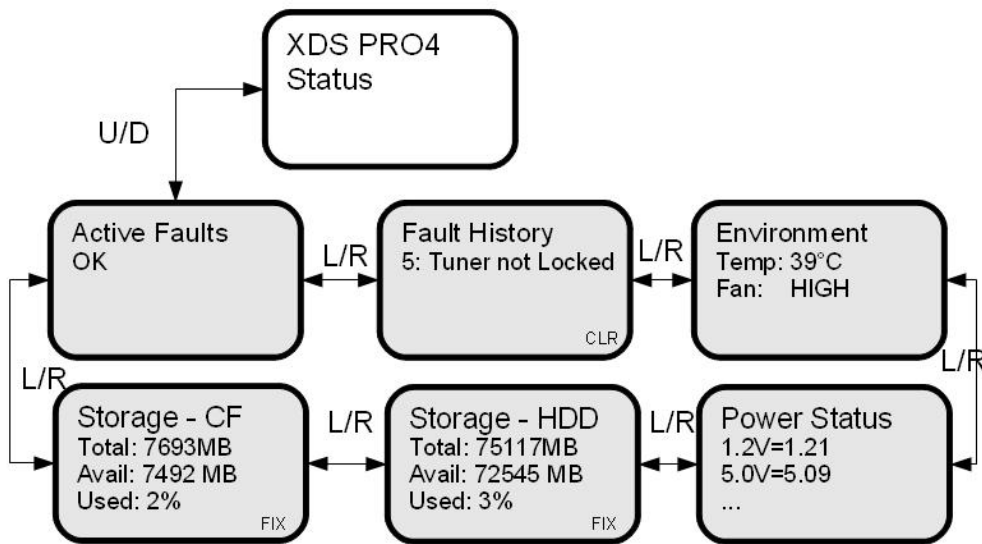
XDS PRO4
Status

U/D

Active Faults
OK

L/R

Fault History
5: Tuner not Locked
CLR

L/R

Environment
Temp: 39°C
Fan: HIGH

L/R

L/R

Storage - CF
Total: 7693MB
Avail: 7492 MB
Used: 2%
FIX

L/R

Storage - HDD
Total: 75117MB
Avail: 72545 MB
Used: 3%
FIX

L/R

Power Status
1.2V=1.21
5.0V=5.09
...